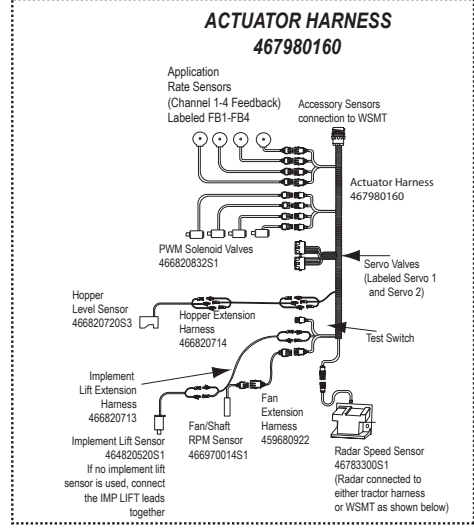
ACTUATOR HARNESS
467980160

Application Rate Sensors (Channel 1-4 Feedback) Labeled FB1-FB4

Accessory Sensors connection to WSMT

Actuator Harness
467980160

PWM Solenoid Valves
466820832S1

Servo Valves (Labeled Servo 1 and Servo 2)

Hopper Level Sensor
466820720S3

Hopper Extension Harness
466820714

Test Switch

Implement Lift Extension Harness
466820713

Fan Extension Harness
459680922

Fan/Shaft RPM Sensor
466970014S1

Implement Lift Sensor
464820520S1
If no implement lift sensor is used, connect the IMP LIFT leads together

Radar Speed Sensor
46783300S1
(Radar connected to either tractor harness or WSMT as shown below)